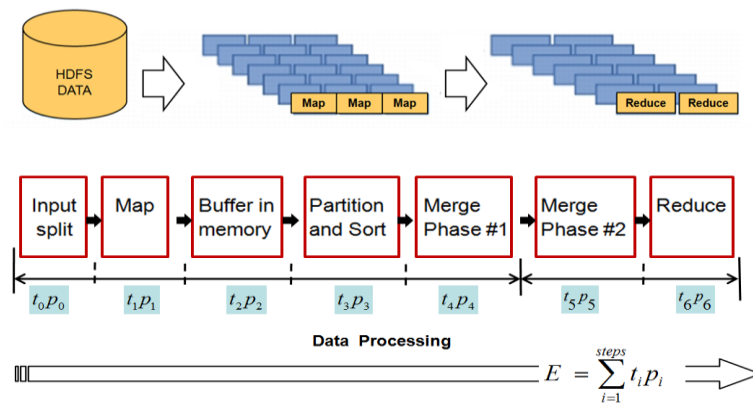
HDFS DATA

Map Map Map

Reduce Reduce

Input split

Map

Buffer in memory

Partition and Sort

Merge Phase #1

Merge Phase #2

Reduce

$t_0p_0$ $t_1p_1$ $t_2p_2$ $t_3p_3$ $t_4p_4$ $t_5p_5$ $t_6p_6$

Data Processing

$E = \sum_{i=1}^{steps} t_i p_i$